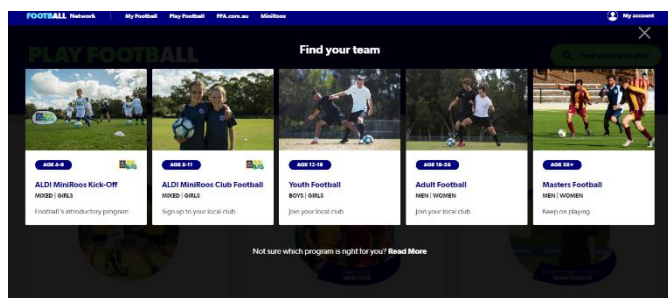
FOOTBALL Network | My Football | Play Football | FFA.com.au | MiniRoos | My account

PLAY FOOTBALL

Find your team

Find a place to play

AGE 4-9
ALDI MiniRoos Kick-Off
MIXED | GIRLS
Football's introductory program

AGE 5-11
ALDI MiniRoos Club Football
MIXED | GIRLS
Sign up to your local club

AGE 12-18
Youth Football
BOYS | GIRLS
Join your local club

AGE 18-35
Adult Football
MEN | WOMEN
Join your local club

AGE 35+
Masters Football
MEN | WOMEN
Keep on playing

Not sure which program is right for you? Read More